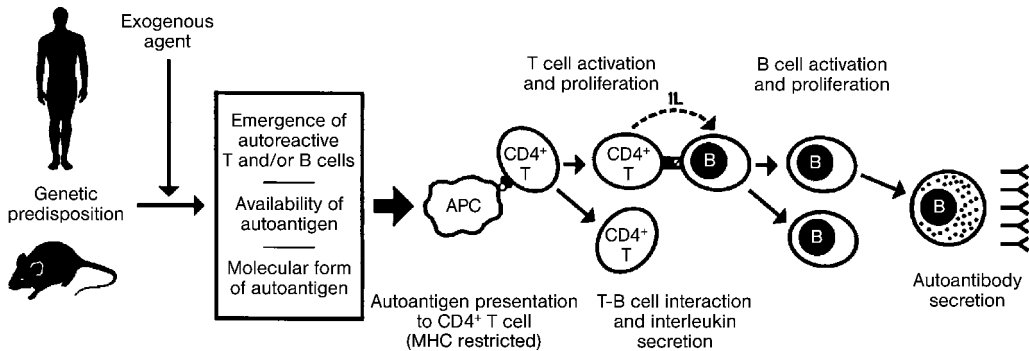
Exogenous agent

Genetic predisposition

Emergence of autoreactive T and/or B cells

Availability of autoantigen

Molecular form of autoantigen

T cell activation and proliferation

B cell activation and proliferation

IL

APC

$CD4^+$ T

$CD4^+$ T

B

B

$CD4^+$ T

B

B

Autoantigen presentation to $CD4^+$ T cell (MHC restricted)

T-B cell interaction and interleukin secretion

Autoantibody secretion